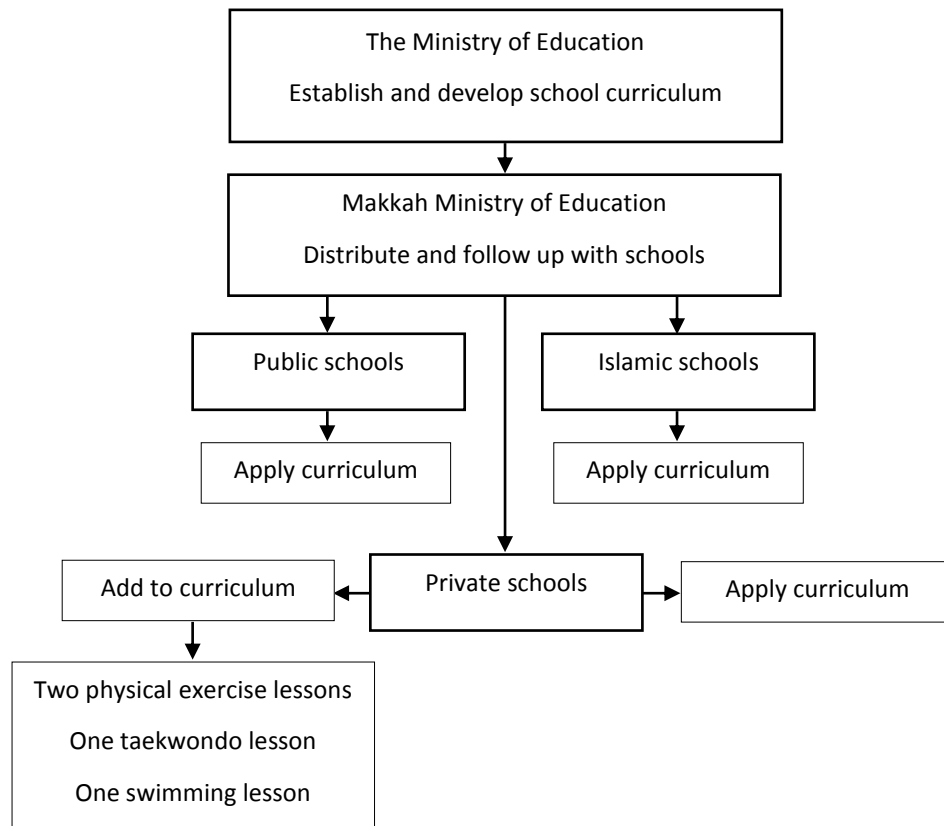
The Ministry of Education

Establish and develop school curriculum

Makkah Ministry of Education

Distribute and follow up with schools

Public schools

Apply curriculum

Islamic schools

Apply curriculum

Private schools

Add to curriculum

Two physical exercise lessons

One taekwondo lesson

One swimming lesson

Apply curriculum